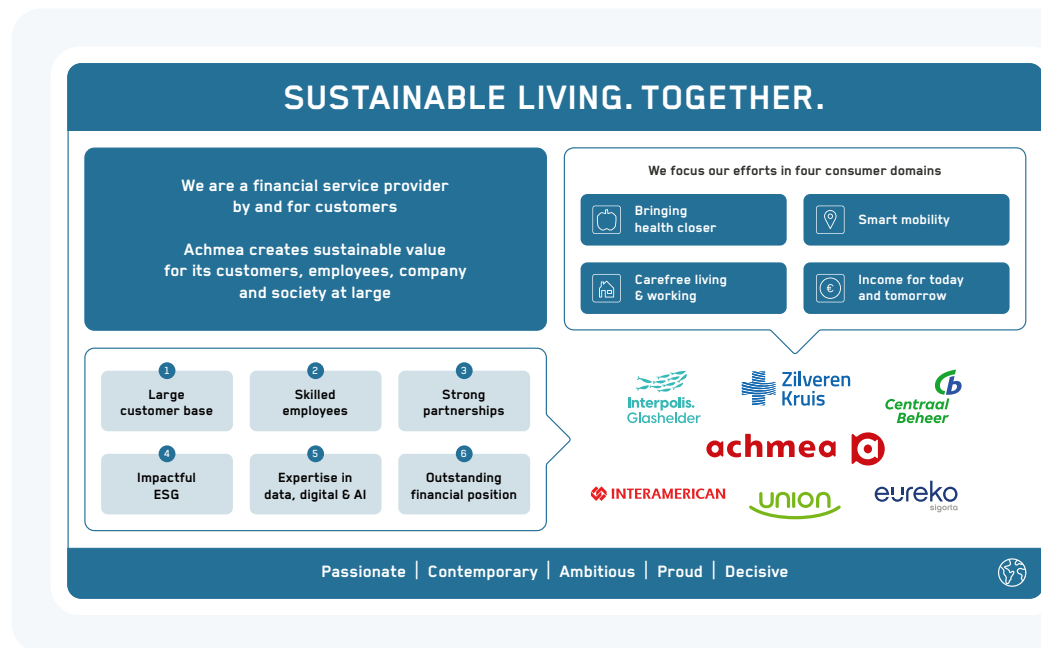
SUSTAINABLE LIVING. TOGETHER.

We are a financial service provider by and for customers

Achmea creates sustainable value for its customers, employees, company and society at large

We focus our efforts in four consumer domains

Bringing health closer

Smart mobility

Carefree living & working

Income for today and tomorrow

1 Large customer base

2 Skilled employees

3 Strong partnerships

4 Impactful ESG

5 Expertise in data, digital & AI

6 Outstanding financial position

Interpolis. Glashelder

Zilveren Kruis

Centraal Beheer

achmea

INTERAMERICAN

union

eureko sigorta

Passionate | Contemporary | Ambitious | Proud | Decisive